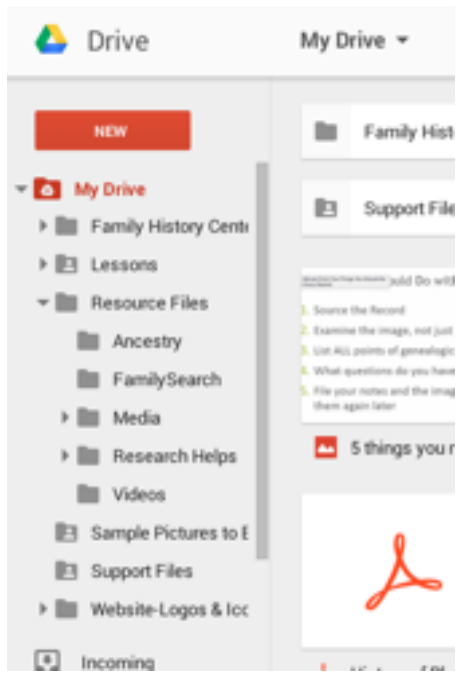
Drive

My Drive

NEW

My Drive

Family History Cente

Lessons

Resource Files

Ancestry

FamilySearch

Media

Research Helps

Videos

Sample Pictures to E

Support Files

Website-Logos & Icc

Incoming

Family Histo

Support File

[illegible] ould Do with

1. Source the Record

2. Examine the image, not just

3. List ALL points of genealogic

4. What questions do you have

5. File your notes and the imag them again later

5 things you r